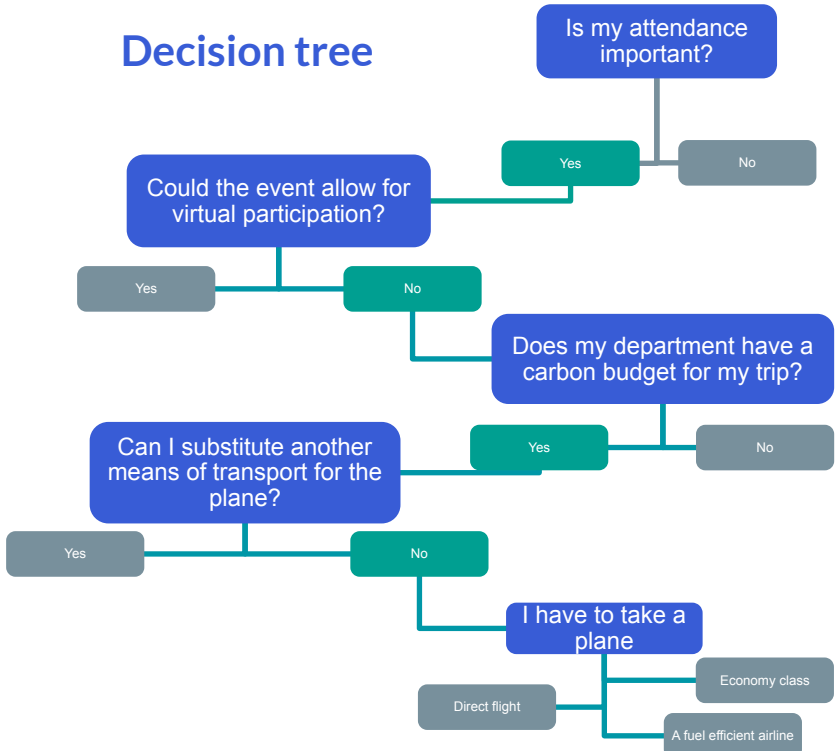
Decision tree

Is my attendance important?

Yes

No

Could the event allow for virtual participation?

Yes

No

Does my department have a carbon budget for my trip?

Yes

No

Can I substitute another means of transport for the plane?

Yes

No

I have to take a plane

Economy class

Direct flight

A fuel efficient airline